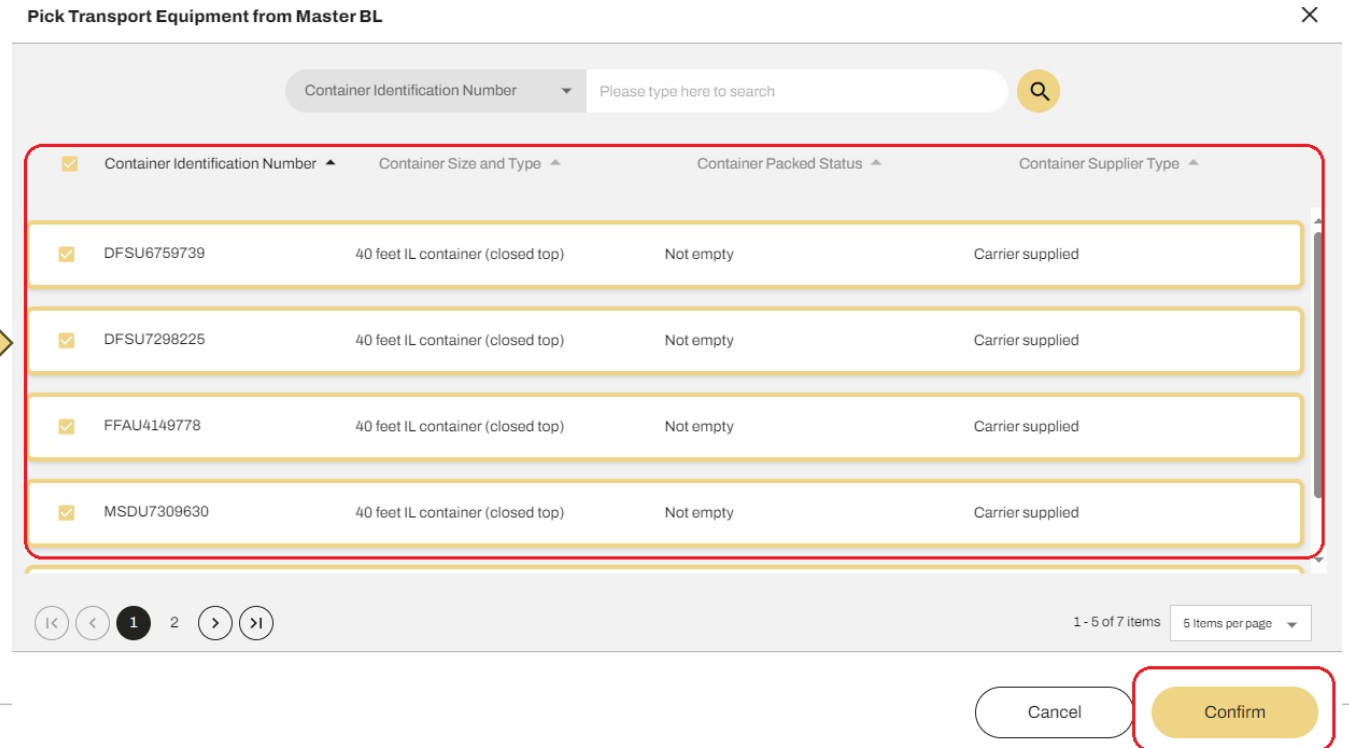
Pick Transport Equipment from Master BL

Container Identification Number
Please type here to search

| Container Identification Number | Container Size and Type | Container Packed Status | Container Supplier Type |
|---|---|---|---|
| DFSU6759739 | 40 feet IL container (closed top) | Not empty | Carrier supplied |
| DFSU7298225 | 40 feet IL container (closed top) | Not empty | Carrier supplied |
| FFAU4149778 | 40 feet IL container (closed top) | Not empty | Carrier supplied |
| MSDU7309630 | 40 feet IL container (closed top) | Not empty | Carrier supplied |

1 2

1 - 5 of 7 items
5 Items per page

Cancel
Confirm